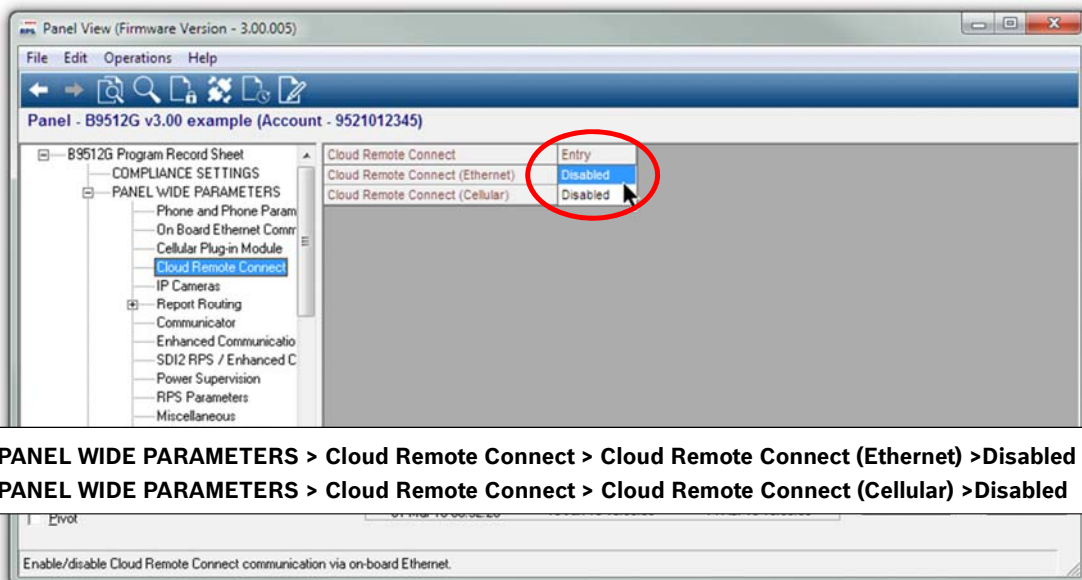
Panel View (Firmware Version - 3.00.005)

File Edit Operations Help

Panel - B9512G v3.00 example (Account - 9521012345)

B9512G Program Record Sheet
COMPLIANCE SETTINGS
PANEL WIDE PARAMETERS
Phone and Phone Param
On Board Ethernet Comm
Cellular Plug-in Module
Cloud Remote Connect
IP Cameras
Report Routing
Communicator
Enhanced Communicatio
SDI2 RPS / Enhanced C
Power Supervision
RPS Parameters
Miscellaneous

| Cloud Remote Connect | Entry |
|---|---|
| Cloud Remote Connect (Ethernet) | Disabled |
| Cloud Remote Connect (Cellular) | Disabled |

PANEL WIDE PARAMETERS > Cloud Remote Connect > Cloud Remote Connect (Ethernet) >Disabled
PANEL WIDE PARAMETERS > Cloud Remote Connect > Cloud Remote Connect (Cellular) >Disabled

Pivot

Enable/disable Cloud Remote Connect communication via on-board Ethernet.